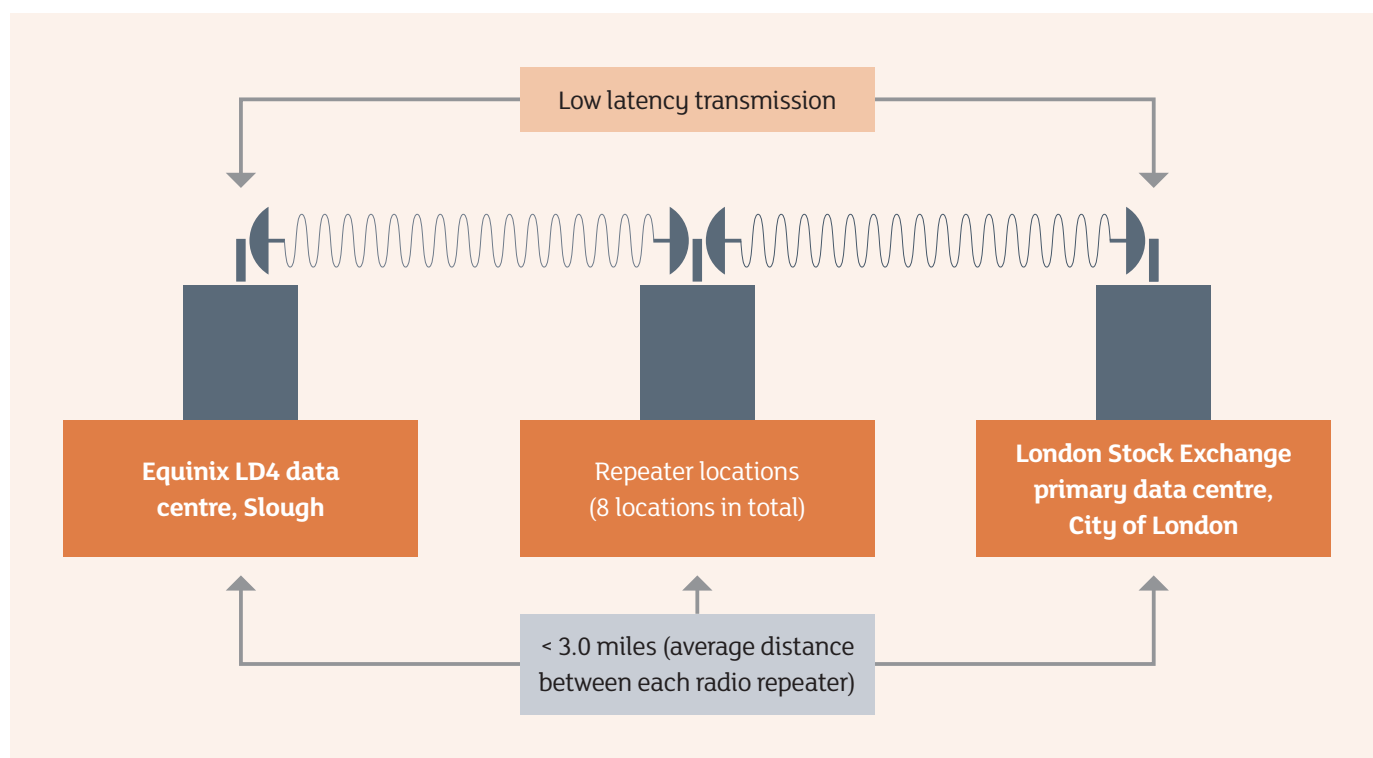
Low latency transmission

Equinix LD4 data centre, Slough

Repeater locations (8 locations in total)

London Stock Exchange primary data centre, City of London

< 3.0 miles (average distance between each radio repeater)